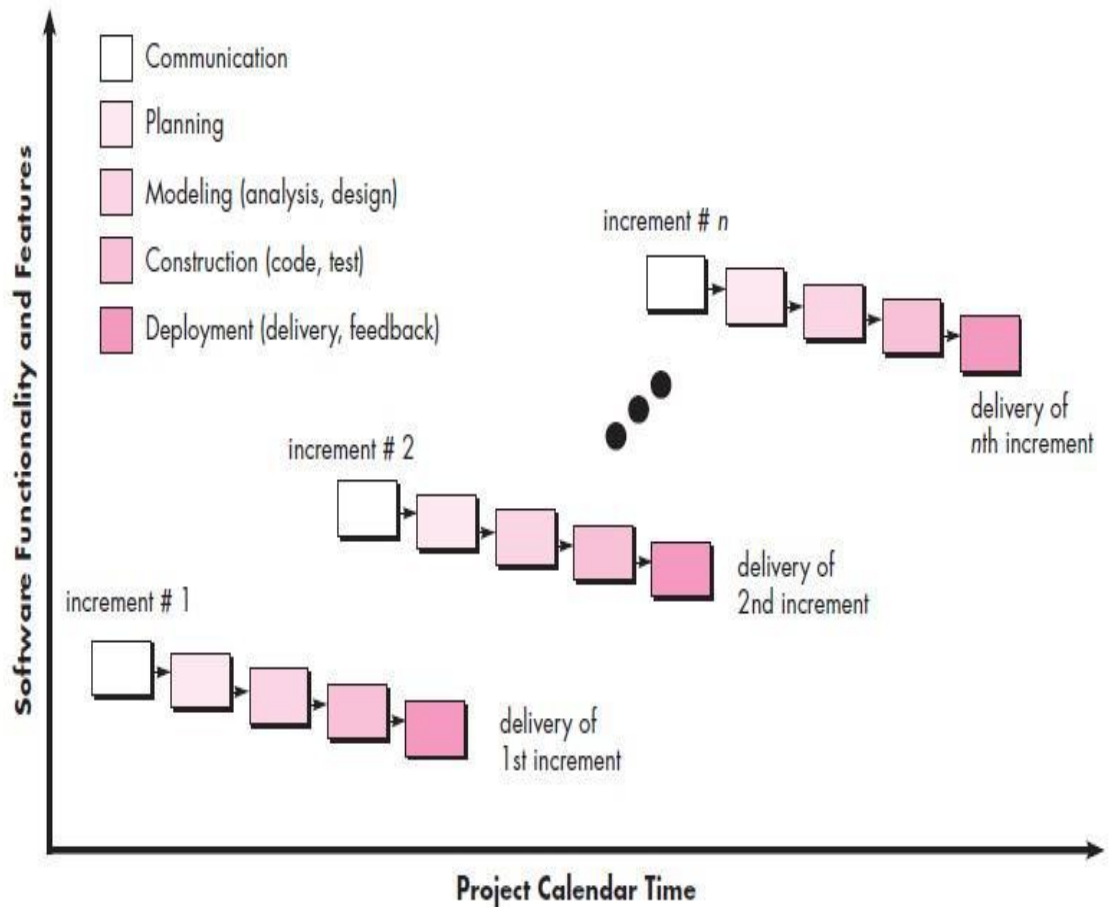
Software Functionality and Features

Communication

Planning

Modeling (analysis, design)

Construction (code, test)

Deployment (delivery, feedback)

increment # n

delivery of nth increment

increment # 2

delivery of 2nd increment

increment # 1

delivery of 1st increment

Project Calendar Time